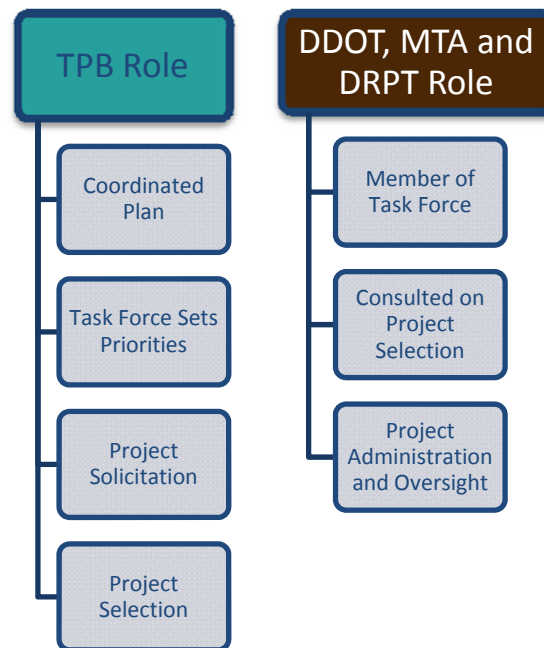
TPB Role

Coordinated Plan

Task Force Sets Priorities

Project Solicitation

Project Selection

DDOT, MTA and DRPT Role

Member of Task Force

Consulted on Project Selection

Project Administration and Oversight